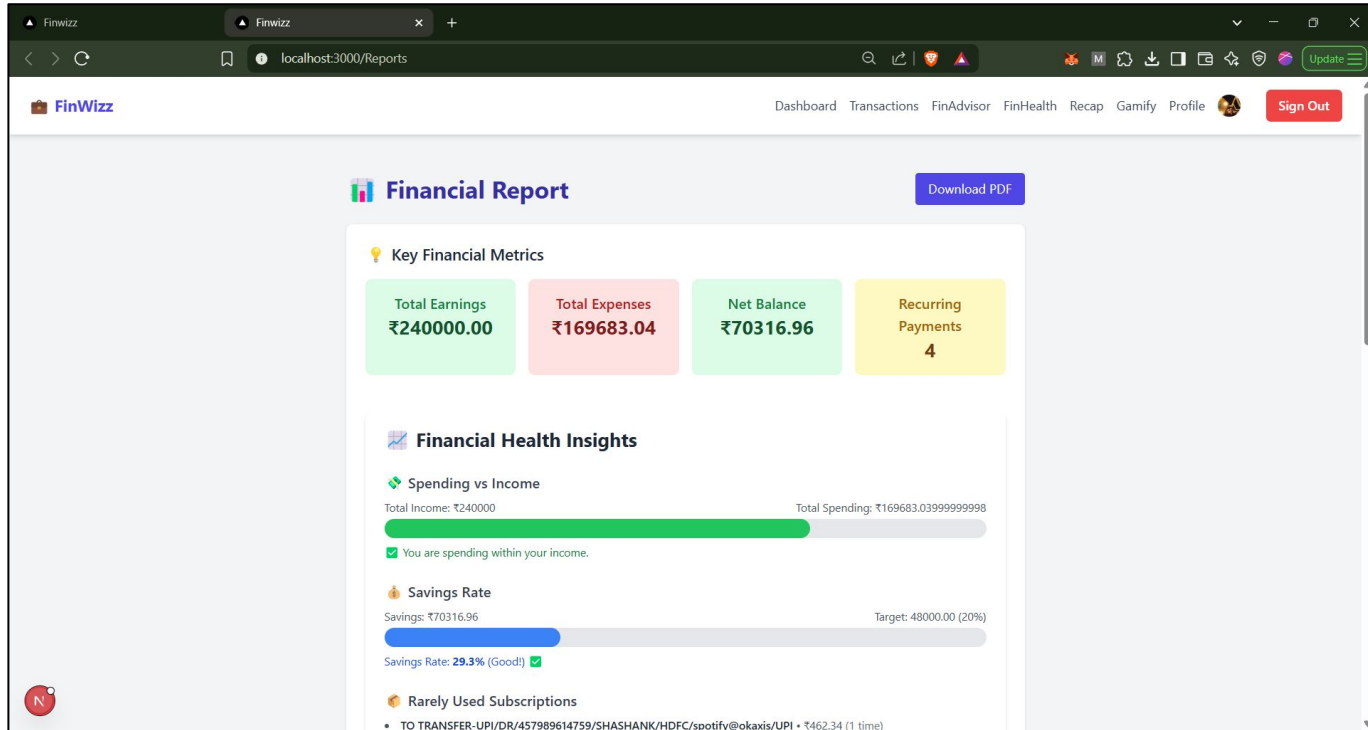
Finwizz
Finwizz
localhost:3000/Reports
Update

FinWizz
Dashboard Transactions FinAdvisor FinHealth Recap Gamify Profile
Sign Out

Financial Report
Download PDF

Key Financial Metrics

| Total Earnings | Total Expenses | Net Balance | Recurring Payments |
|---|---|---|---|
| ₹240000.00 | ₹169683.04 | ₹70316.96 | 4 |

Financial Health Insights

Spending vs Income
Total Income: ₹240000
Total Spending: ₹169683.03999999998
You are spending within your income.

Savings Rate
Savings: ₹70316.96
Target: 48000.00 (20%)
Savings Rate: 29.3% (Good!)

Rarely Used Subscriptions
• TO TRANSFER-UPI/DR/457989614759/SHASHANK/HDFC/spotify@okaxis/UPI • ₹462.34 (1 time)

N